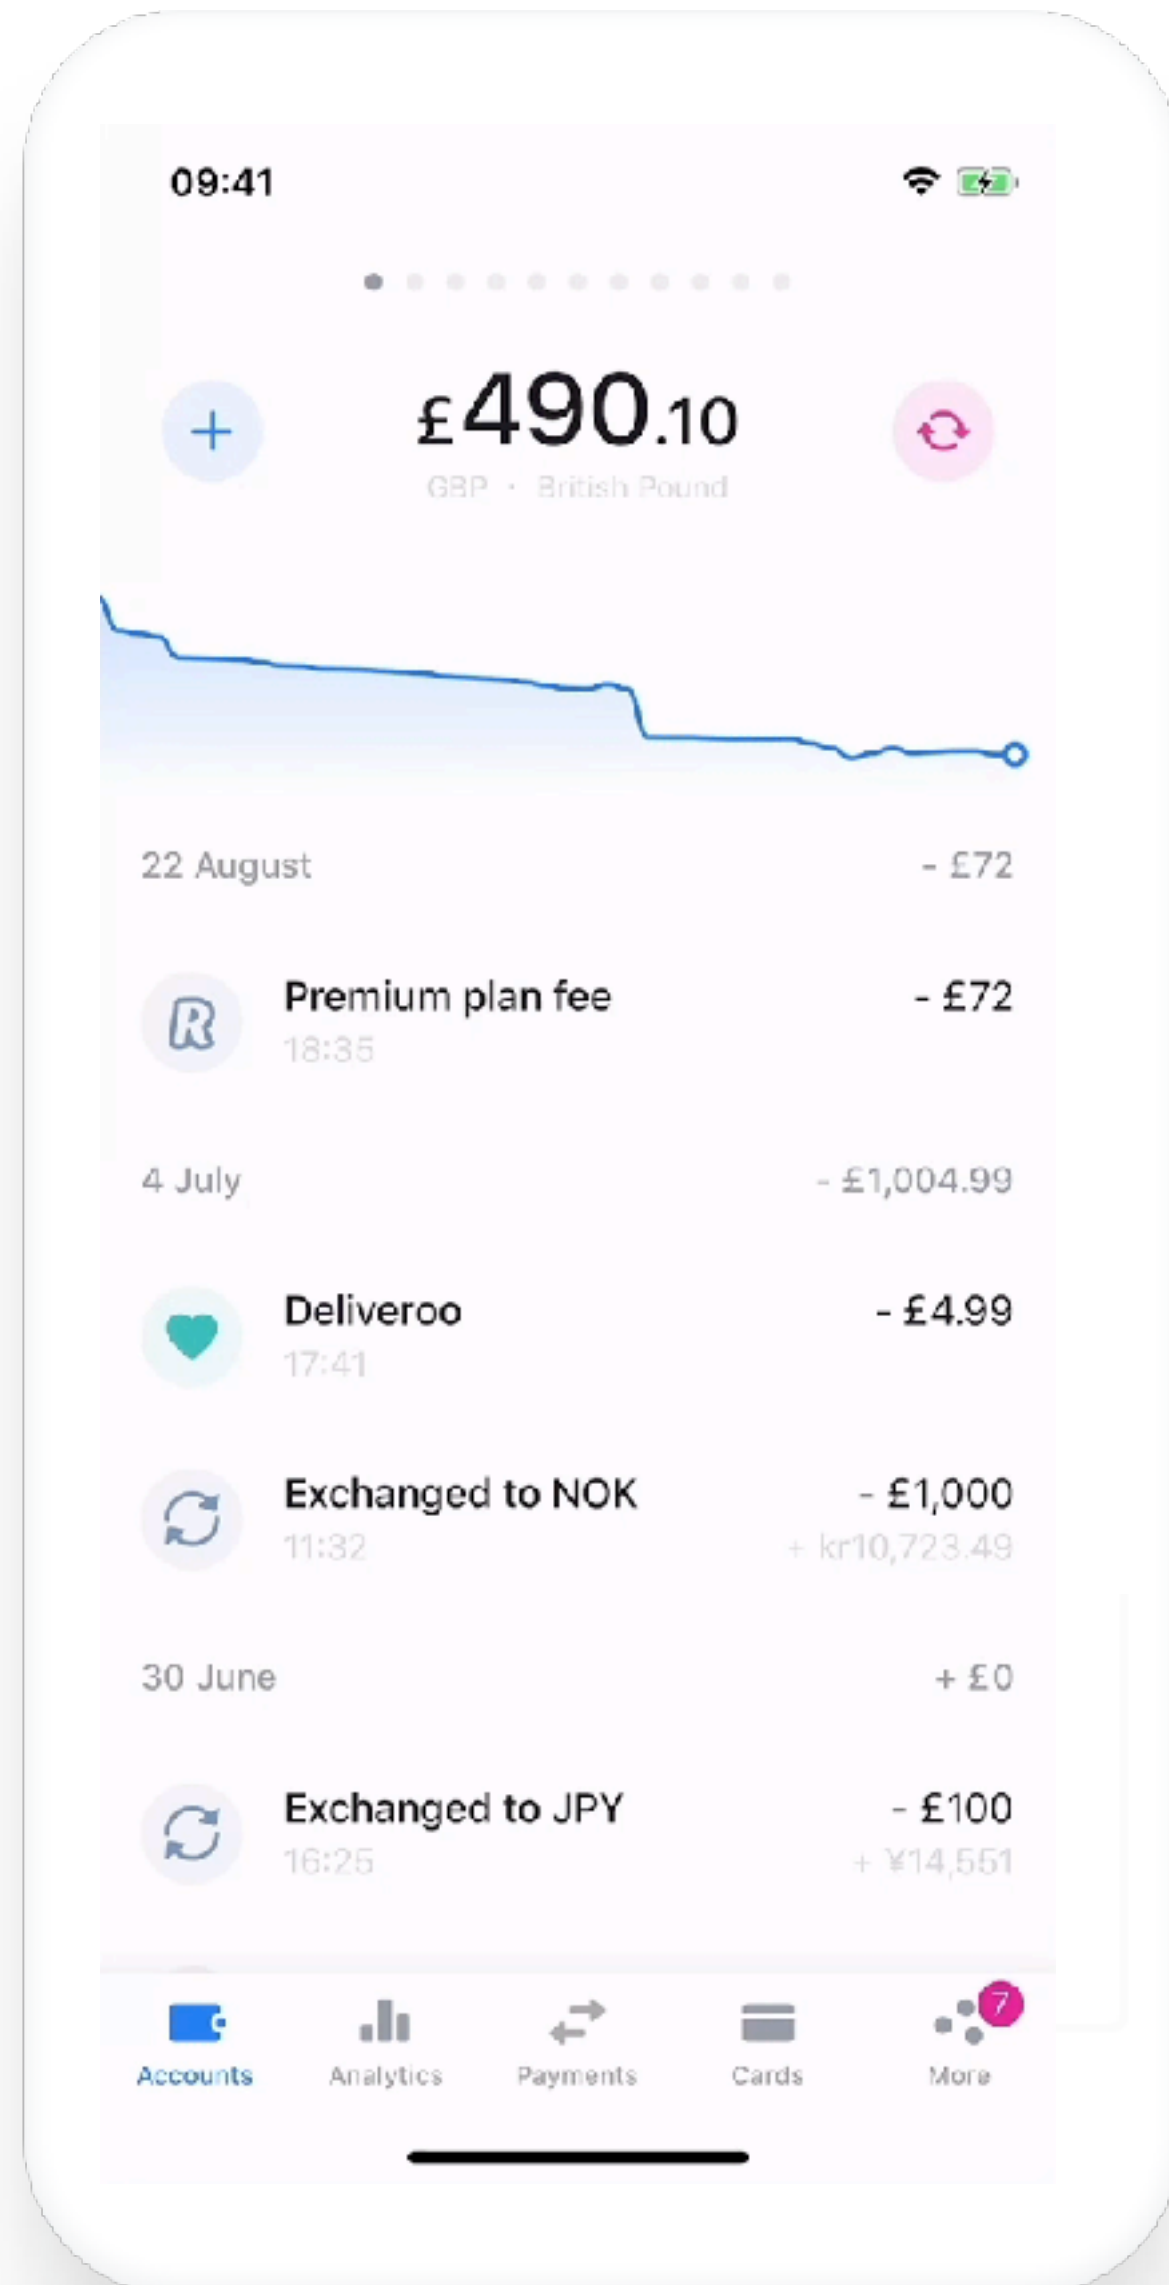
09:41

+

£490.10

GBP · British Pound

22 August - £72

R

Premium plan fee
18:35

- £72

4 July - £1,004.99

Deliveroo
17:41

- £4.99

Exchanged to NOK
11:32

- £1,000
+ kr10,723.49

30 June + £0

Exchanged to JPY
16:25

- £100
+ ¥14,551

Accounts Analytics Payments Cards 7 More